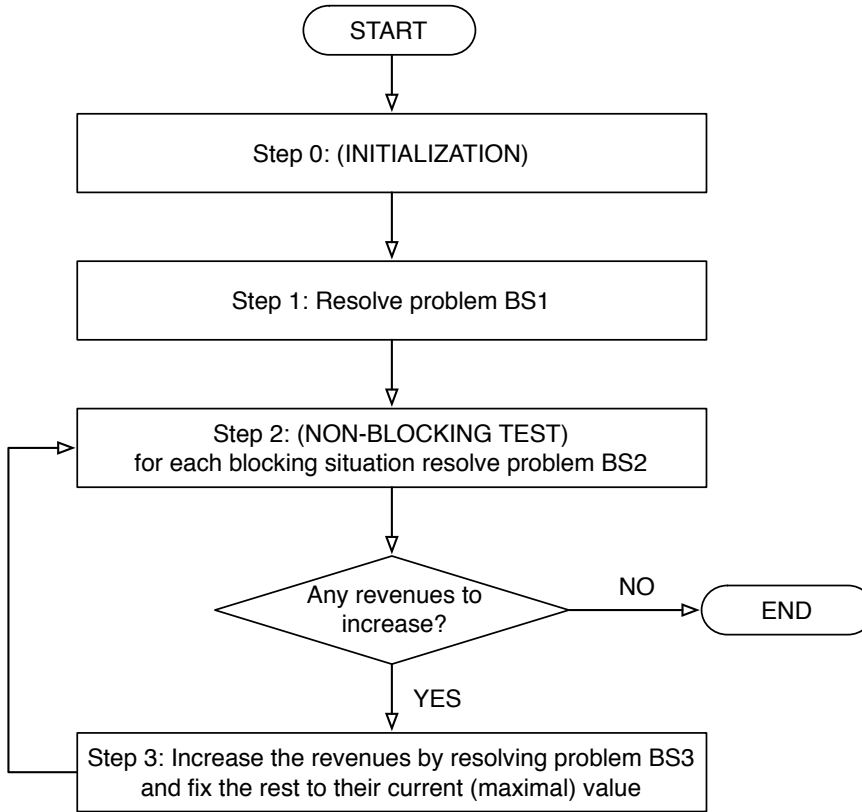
START

Step 0: (INITIALIZATION)

Step 1: Resolve problem BS1

Step 2: (NON-BLOCKING TEST)
for each blocking situation resolve problem BS2

Any revenues to increase?

NO

END

YES

Step 3: Increase the revenues by resolving problem BS3 and fix the rest to their current (maximal) value